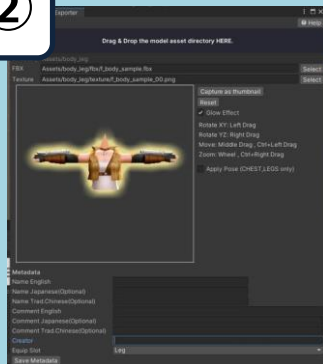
2

Exporter

Help

Drag & Drop the model asset directory HERE.

Assets/body_leg

FBX Assets/body_leg/fbx/f_body_sample.fbx Select

Texture Assets/body_leg/texture/f_body_sample_00.png Select

Capture as thumbnail

Reset

✓ Glow Effect

Rotate XY: Left Drag

Rotate YZ: Right Drag

Move: Middle Drag , Ctrl+Left Drag

Zoom: Wheel , Ctrl+Right Drag

Apply Pose (CHEST,LEGS only)

Metadata

Name English

Name Japanese(Optional)

Name Trad.Chinese(Optional)

Comment English

Comment Japanese(Optional)

Comment Trad.Chinese(Optional)

Creator

Equip Slot Leg

Save Metadata